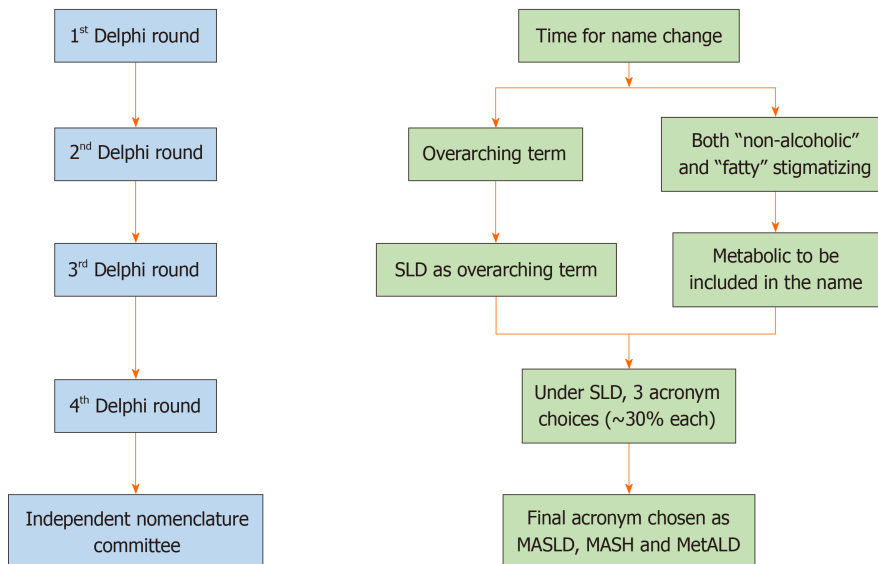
1$^{st}$ Delphi round

2$^{nd}$ Delphi round

3$^{rd}$ Delphi round

4$^{th}$ Delphi round

Independent nomenclature committee

Time for name change

Overarching term

Both “non-alcoholic” and “fatty” stigmatizing

SLD as overarching term

Metabolic to be included in the name

Under SLD, 3 acronym choices (~30% each)

Final acronym chosen as MASLD, MASH and MetALD